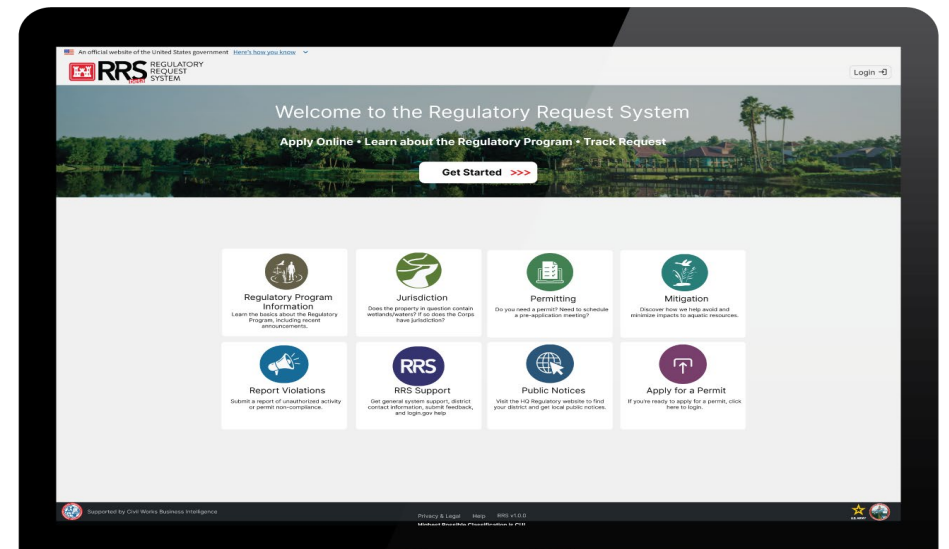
An official website of the United States government Here's how you know

RRS REGULATORY REQUEST SYSTEM

Login

Welcome to the Regulatory Request System

Apply Online • Learn about the Regulatory Program • Track Request

Get Started >>>

Regulatory Program Information
Learn the basics about the Regulatory Program, including recent announcements.

Jurisdiction
Does the property in question contain wetlands/waters? If so does the Corps have jurisdiction?

Permitting
Do you need a permit? Need to schedule a pre-application meeting?

Mitigation
Discover how we help avoid and minimize impacts to aquatic resources.

Report Violations
Submit a report of unauthorized activity or permit non-compliance.

RRS
RRS Support
Get general system support, district contact information, submit feedback, and login.gov help

Public Notices
Visit the HQ Regulatory website to find your district and get local public notices.

Apply for a Permit
If you're ready to apply for a permit, click here to login.

Supported by Civil Works Business Intelligence

Privacy & Legal Help RRS v1.0.0

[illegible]